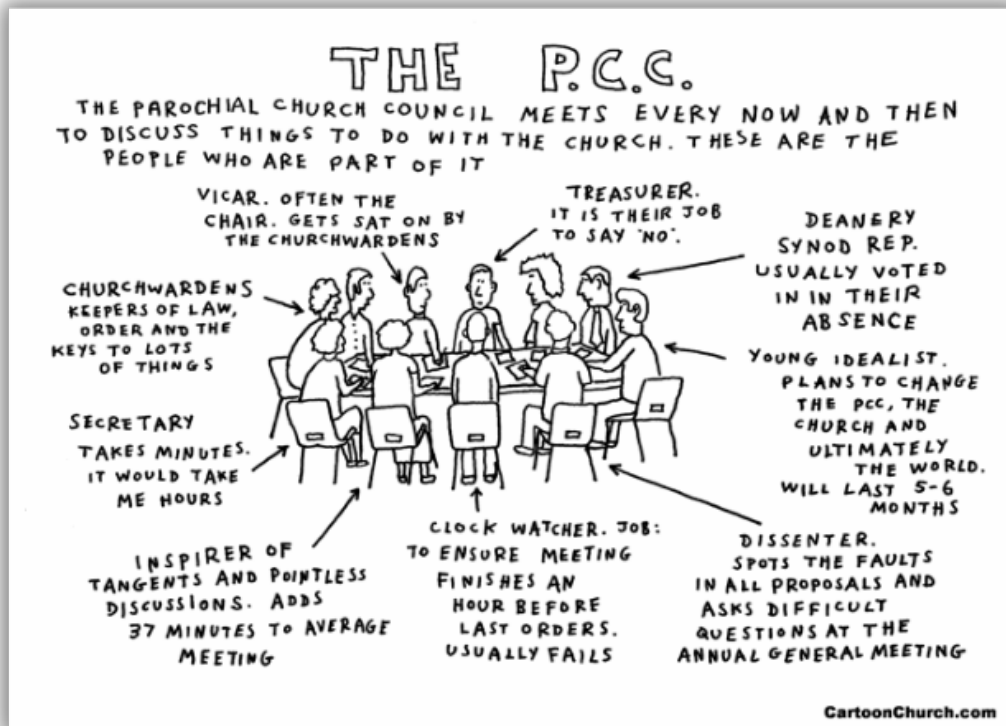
THE P.C.C.

THE PAROCHIAL CHURCH COUNCIL MEETS EVERY NOW AND THEN TO DISCUSS THINGS TO DO WITH THE CHURCH. THESE ARE THE PEOPLE WHO ARE PART OF IT

VICAR. OFTEN THE CHAIR. GETS SAT ON BY THE CHURCHWARDENS

TREASURER. IT IS THEIR JOB TO SAY 'NO'.

DEANERY SYNOD REP. USUALLY VOTED IN IN THEIR ABSENCE

CHURCHWARDENS KEEPERS OF LAW, ORDER AND THE KEYS TO LOTS OF THINGS

YOUNG IDEALIST. PLANS TO CHANGE THE PCC, THE CHURCH AND ULTIMATELY THE WORLD. WILL LAST 5-6 MONTHS

SECRETARY TAKES MINUTES. IT WOULD TAKE ME HOURS

INSPIRER OF TANGENTS AND POINTLESS DISCUSSIONS. ADDS 37 MINUTES TO AVERAGE MEETING

CLOCK WATCHER. JOB: TO ENSURE MEETING FINISHES AN HOUR BEFORE LAST ORDERS. USUALLY FAILS

DISSENTER. SPOTS THE FAULTS IN ALL PROPOSALS AND ASKS DIFFICULT QUESTIONS AT THE ANNUAL GENERAL MEETING

CartoonChurch.com